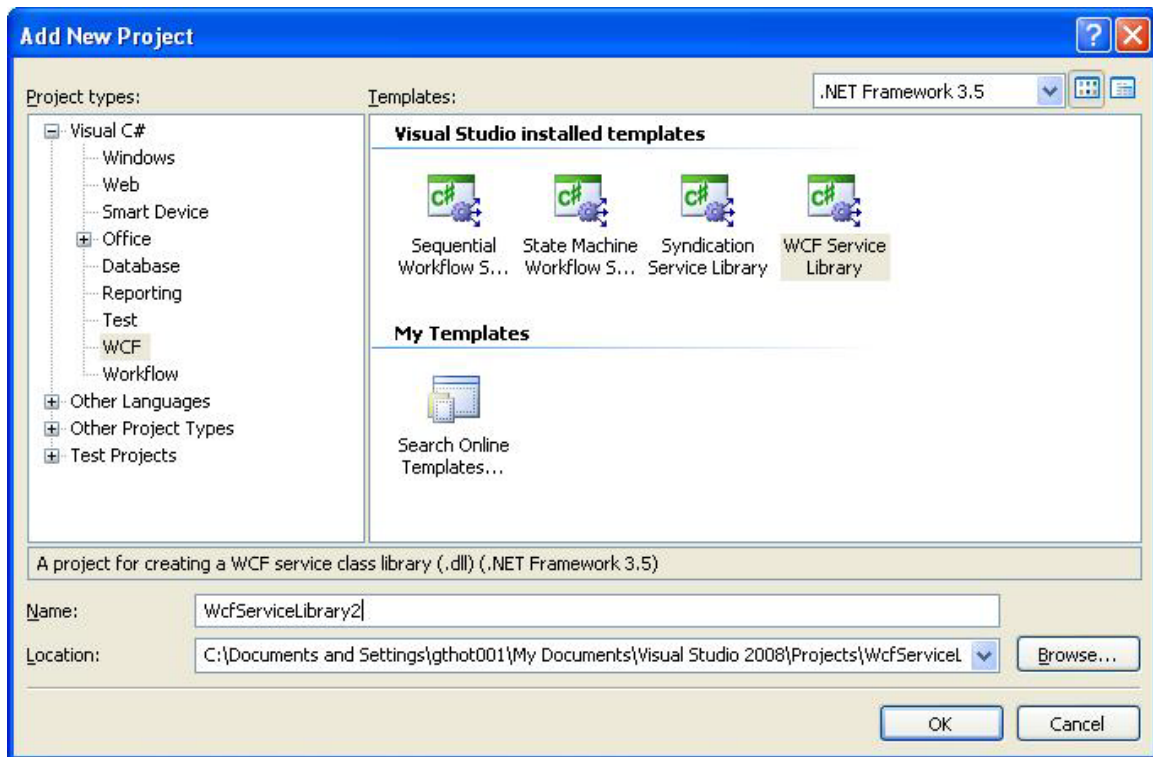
Add New Project

Project types:

Visual C#
Windows
Web
Smart Device
Office
Database
Reporting
Test
WCF
Workflow
Other Languages
Other Project Types
Test Projects

Templates:

.NET Framework 3.5

Visual Studio installed templates

Sequential Workflow S...
State Machine Workflow S...
Syndication Service Library
WCF Service Library

My Templates

Search Online Templates...

A project for creating a WCF service class library (.dll) (.NET Framework 3.5)

Name: WcfServiceLibrary2

Location: C:\Documents and Settings\gthot001\My Documents\Visual Studio 2008\Projects\WcfServiceL

Browse...

OK

Cancel